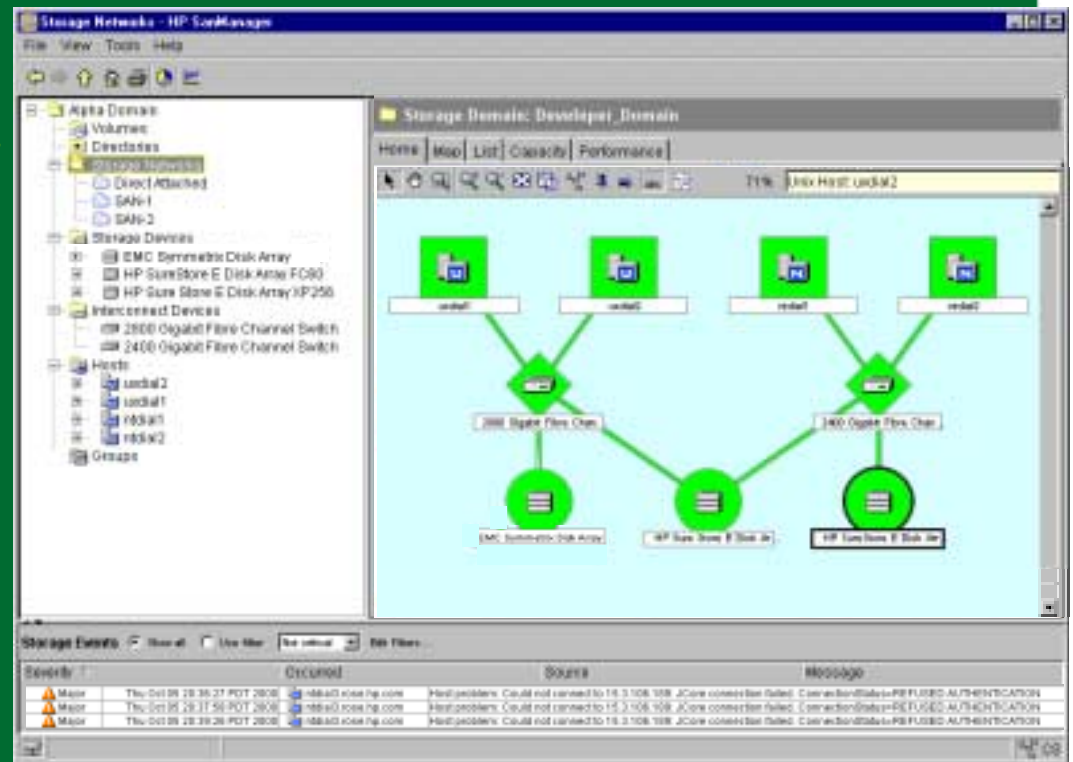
Storage Networks - HP SanManager

File View Tools Help

Alpha Domain
Volumes
Directories
Storage Networks
Direct Attached
SAN-1
SAN-2
Storage Devices
EMC Symmetrix Disk Array
HP SureStore E Disk Array FC60
HP Sure Store E Disk Array XP256
Interconnect Devices
2800 Gigabit Fibre Channel Switch
2400 Gigabit Fibre Channel Switch
Hosts
usdial2
usdial1
ntdial1
ntdial2
Groups

Storage Domain: Developer_Domain

Home | Map | List | Capacity | Performance

71% Unix Host: usdial2

usdial1
usdial2
ntdial1
ntdial2

2800 Gigabit Fibre Chan
2400 Gigabit Fibre Chan

EMC Symmetrix Disk Array
HP Sure Store E Disk Ar
HP SureStore E Disk Ar

Storage Events Show all Use filter Not critical Edit Filters...

| Severity | Occurred | Source | Message |
|---|---|---|---|
| Major | Thu Oct 05 20:36:27 PDT 2000 | ntdial3.rose.hp.com | Host problems: Could not connect to 15.3.108.108. JCore connection failed. ConnectionStatus=REFUSED AUTHENTICATION |
| Major | Thu Oct 05 20:37:50 PDT 2000 | ntdial3.rose.hp.com | Host problems: Could not connect to 15.3.108.108. JCore connection failed. ConnectionStatus=REFUSED AUTHENTICATION |
| Major | Thu Oct 05 20:39:26 PDT 2000 | ntdial3.rose.hp.com | Host problems: Could not connect to 15.3.108.108. JCore connection failed. ConnectionStatus=REFUSED AUTHENTICATION |

09